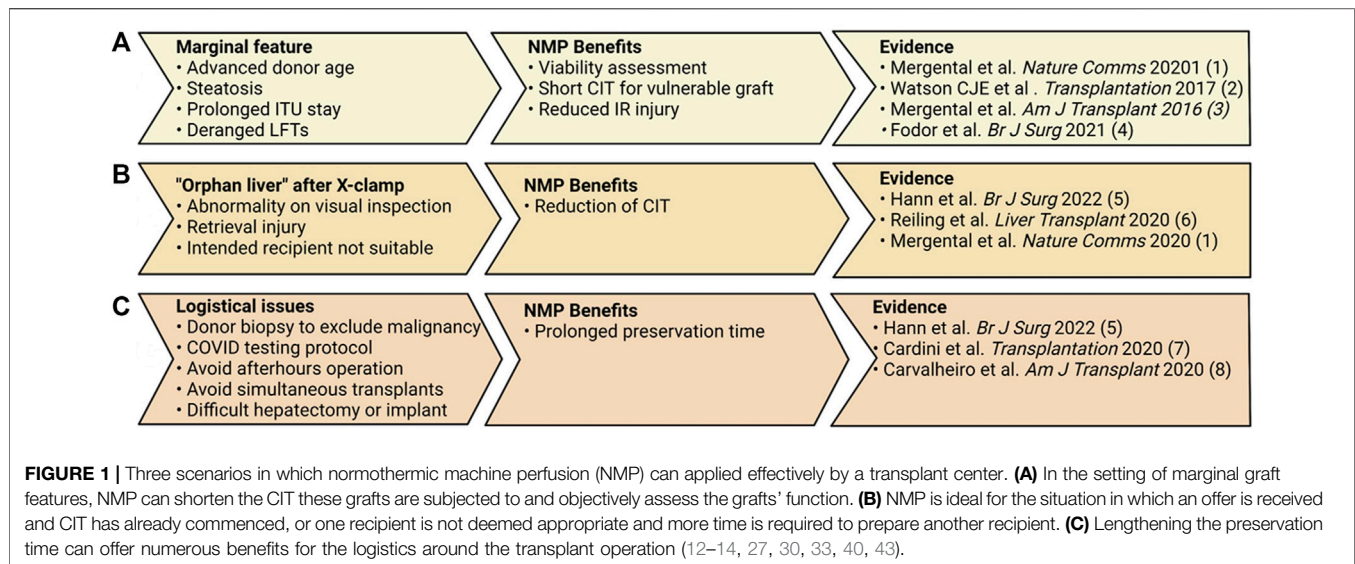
A

Marginal feature
• Advanced donor age
• Steatosis
• Prolonged ITU stay
• Deranged LFTs

NMP Benefits
• Viability assessment
• Short CIT for vulnerable graft
• Reduced IR injury

Evidence
• Mergental et al. *Nature Comms* 20201 (1)
• Watson CJE et al . *Transplantation* 2017 (2)
• Mergental et al. *Am J Transplant 2016 (3)*
• Fodor et al. *Br J Surg* 2021 (4)

B

"Orphan liver" after X-clamp
• Abnormality on visual inspection
• Retrieval injury
• Intended recipient not suitable

NMP Benefits
• Reduction of CIT

Evidence
• Hann et al. *Br J Surg* 2022 (5)
• Reiling et al. *Liver Transplant* 2020 (6)
• Mergental et al. *Nature Comms* 2020 (1)

C

Logistical issues
• Donor biopsy to exclude malignancy
• COVID testing protocol
• Avoid afterhours operation
• Avoid simultaneous transplants
• Difficult hepatectomy or implant

NMP Benefits
• Prolonged preservation time

Evidence
• Hann et al. *Br J Surg* 2022 (5)
• Cardini et al. *Transplantation* 2020 (7)
• Carvalheiro et al. *Am J Transplant* 2020 (8)

**FIGURE 1 |** Three scenarios in which normothermic machine perfusion (NMP) can applied effectively by a transplant center. **(A)** In the setting of marginal graft features, NMP can shorten the CIT these grafts are subjected to and objectively assess the grafts' function. **(B)** NMP is ideal for the situation in which an offer is received and CIT has already commenced, or one recipient is not deemed appropriate and more time is required to prepare another recipient. **(C)** Lengthening the preservation time can offer numerous benefits for the logistics around the transplant operation (12–14, 27, 30, 33, 40, 43).